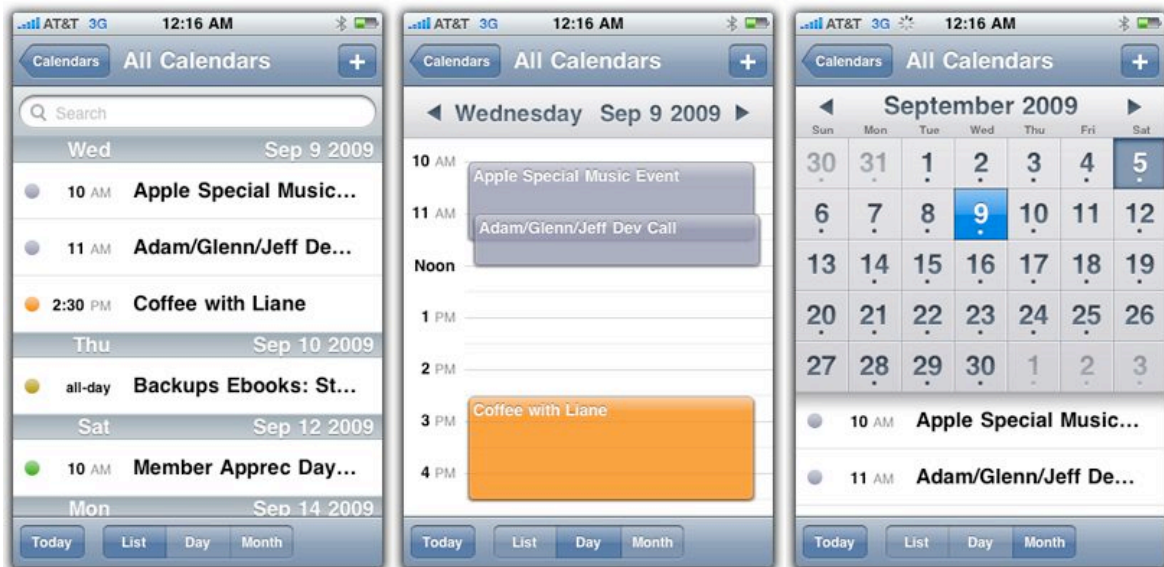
AT&T 3G 12:16 AM

Calendars All Calendars +

Search

Wed Sep 9 2009

10 AM Apple Special Music...

11 AM Adam/Glenn/Jeff De...

2:30 PM Coffee with Liane

Thu Sep 10 2009

all-day Backups Ebooks: St...

Sat Sep 12 2009

10 AM Member Apprec Day...

Mon Sep 14 2009

Today List Day Month

AT&T 3G 12:16 AM

Calendars All Calendars +

◀ Wednesday Sep 9 2009 ▶

10 AM Apple Special Music Event

11 AM Adam/Glenn/Jeff Dev Call

Noon

1 PM

2 PM

3 PM Coffee with Liane

4 PM

Today List Day Month

AT&T 3G 12:16 AM

Calendars All Calendars +

◀ September 2009 ▶

| Sun | Mon | Tue | Wed | Thu | Fri | Sat |
|---|---|---|---|---|---|---|
| 30 | 31 | 1 | 2 | 3 | 4 | 5 |
| 6 | 7 | 8 | 9 | 10 | 11 | 12 |
| 13 | 14 | 15 | 16 | 17 | 18 | 19 |
| 20 | 21 | 22 | 23 | 24 | 25 | 26 |
| 27 | 28 | 29 | 30 | 1 | 2 | 3 |

10 AM Apple Special Music...

11 AM Adam/Glenn/Jeff De...

Today List Day Month